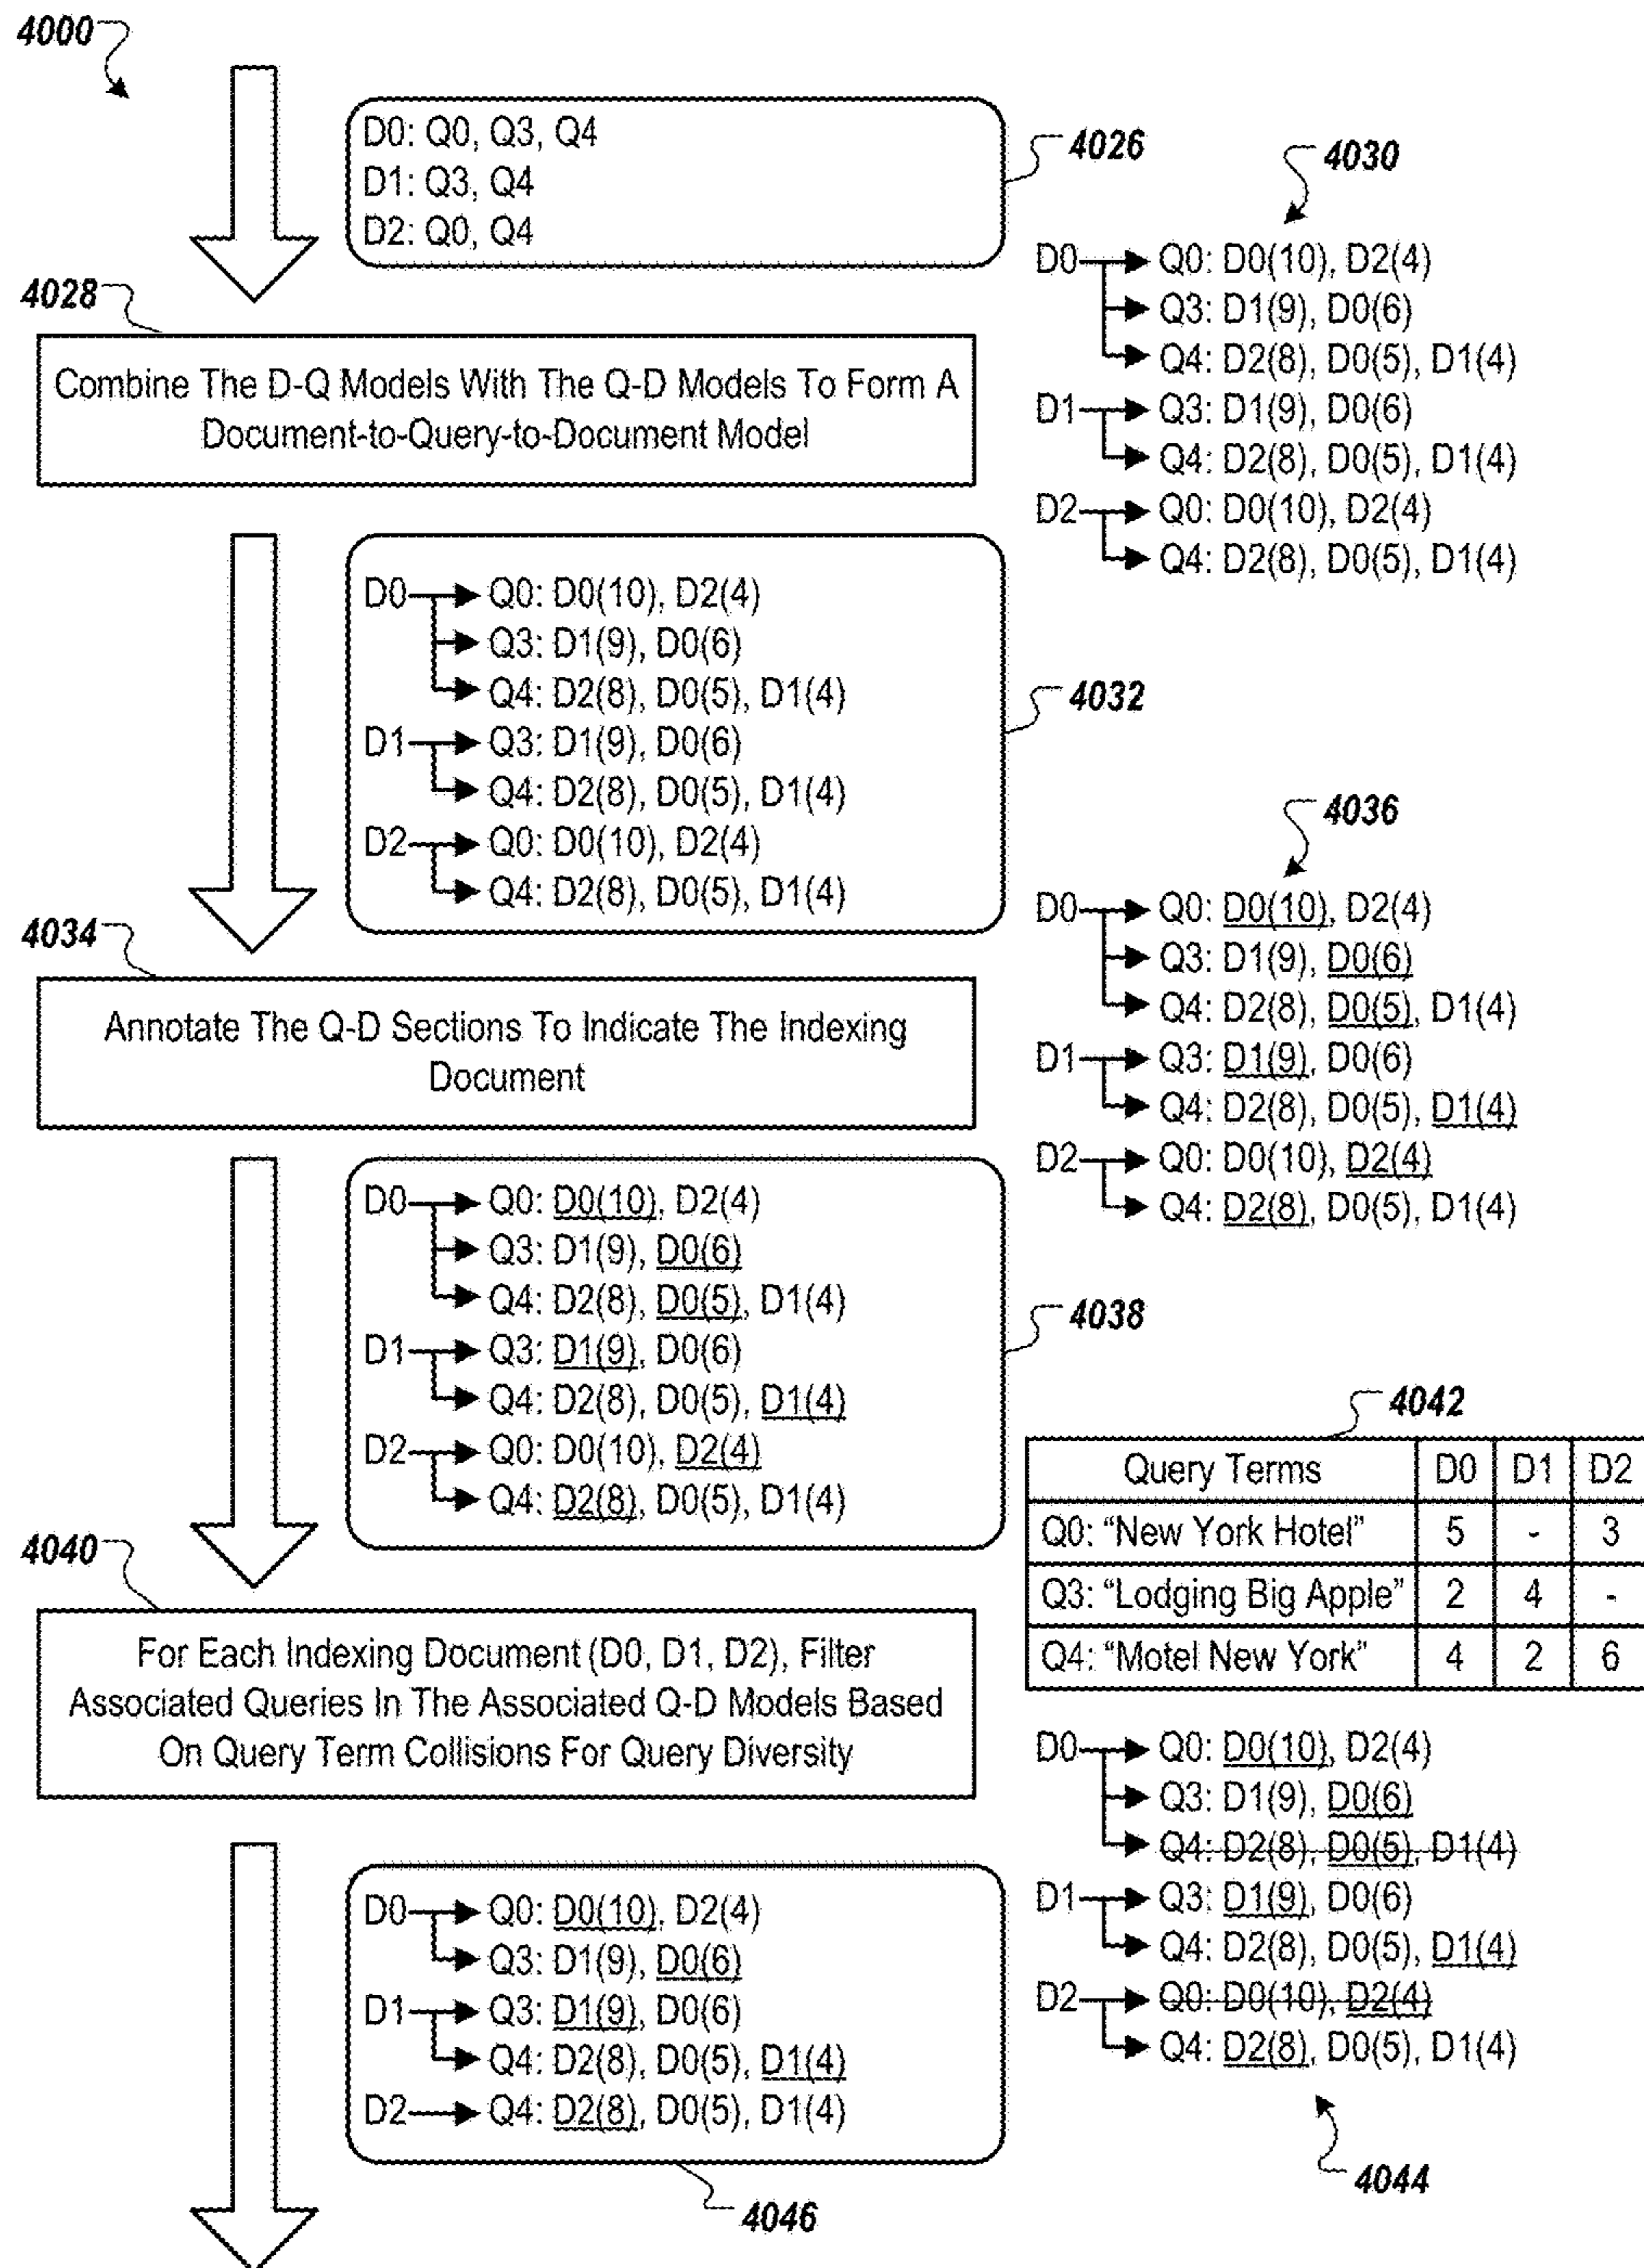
4000

D0: Q0, Q3, Q4
D1: Q3, Q4
D2: Q0, Q4

4026

4030

D0 → Q0: D0(10), D2(4)
→ Q3: D1(9), D0(6)
→ Q4: D2(8), D0(5), D1(4)
D1 → Q3: D1(9), D0(6)
→ Q4: D2(8), D0(5), D1(4)
D2 → Q0: D0(10), D2(4)
→ Q4: D2(8), D0(5), D1(4)

4028

Combine The D-Q Models With The Q-D Models To Form A Document-to-Query-to-Document Model

D0 → Q0: D0(10), D2(4)
→ Q3: D1(9), D0(6)
→ Q4: D2(8), D0(5), D1(4)
D1 → Q3: D1(9), D0(6)
→ Q4: D2(8), D0(5), D1(4)
D2 → Q0: D0(10), D2(4)
→ Q4: D2(8), D0(5), D1(4)

4032

4036

D0 → Q0: D0(10), D2(4)
→ Q3: D1(9), D0(6)
→ Q4: D2(8), D0(5), D1(4)
D1 → Q3: D1(9), D0(6)
→ Q4: D2(8), D0(5), D1(4)
D2 → Q0: D0(10), D2(4)
→ Q4: D2(8), D0(5), D1(4)

4034

Annotate The Q-D Sections To Indicate The Indexing Document

D0 → Q0: D0(10), D2(4)
→ Q3: D1(9), D0(6)
→ Q4: D2(8), D0(5), D1(4)
D1 → Q3: D1(9), D0(6)
→ Q4: D2(8), D0(5), D1(4)
D2 → Q0: D0(10), D2(4)
→ Q4: D2(8), D0(5), D1(4)

4038

4042

| Query Terms | D0 | D1 | D2 |
|---|---|---|---|
| Q0: "New York Hotel" | 5 | - | 3 |
| Q3: "Lodging Big Apple" | 2 | 4 | - |
| Q4: "Motel New York" | 4 | 2 | 6 |

4040

For Each Indexing Document (D0, D1, D2), Filter Associated Queries In The Associated Q-D Models Based On Query Term Collisions For Query Diversity

D0 → Q0: D0(10), D2(4)
→ Q3: D1(9), D0(6)
→ Q4: D2(8), D0(5), D1(4)
D1 → Q3: D1(9), D0(6)
→ Q4: D2(8), D0(5), D1(4)
D2 → Q0: D0(10), D2(4)
→ Q4: D2(8), D0(5), D1(4)

D0 → Q0: D0(10), D2(4)
→ Q3: D1(9), D0(6)
D1 → Q3: D1(9), D0(6)
→ Q4: D2(8), D0(5), D1(4)
D2 → Q4: D2(8), D0(5), D1(4)

4044

4046